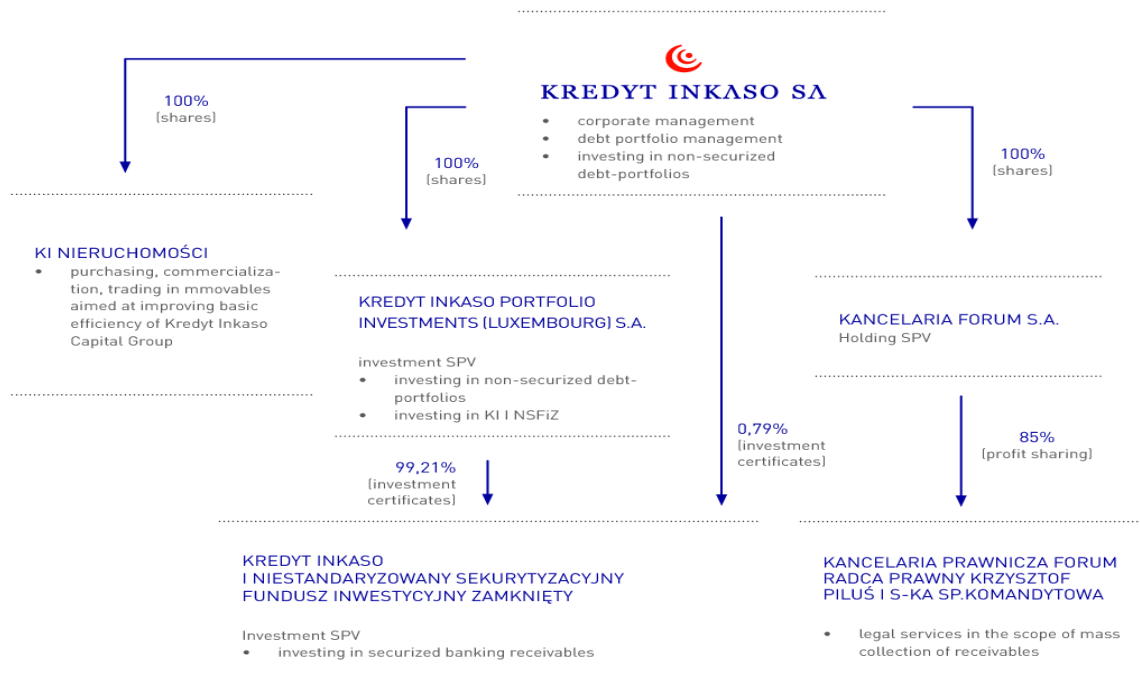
KREDYT INKASO SA
• corporate management
• debt portfolio management
• investing in non-securized debt-portfolios

100%
(shares)

100%
(shares)

100%
(shares)

KI NIERUCHOMOŚCI
• purchasing, commercialization, trading in mmovables aimed at improving basic efficiency of Kredyt Inkaso Capital Group

KREDYT INKASO PORTFOLIO INVESTMENTS (LUXEMBOURG) S.A.

investment SPV
• investing in non-securized debt-portfolios
• investing in KI I NSFiZ

KANCELARIA FORUM S.A.
Holding SPV

99,21%
(investment certificates)

0,79%
(investment certificates)

85%
(profit sharing)

KREDYT INKASO
I NIESTANDARYZOWANY SEKURYTYZACYJNY FUNDUSZ INWESTYCYJNY ZAMKNIĘTY

Investment SPV
• investing in securized banking receivables

KANCELARIA PRAWNICZA FORUM RADCA PRAWNY KRZYSZTOF PILUŚ I S-KA SP.KOMANDYTOWA

• legal services in the scope of mass collection of receivables